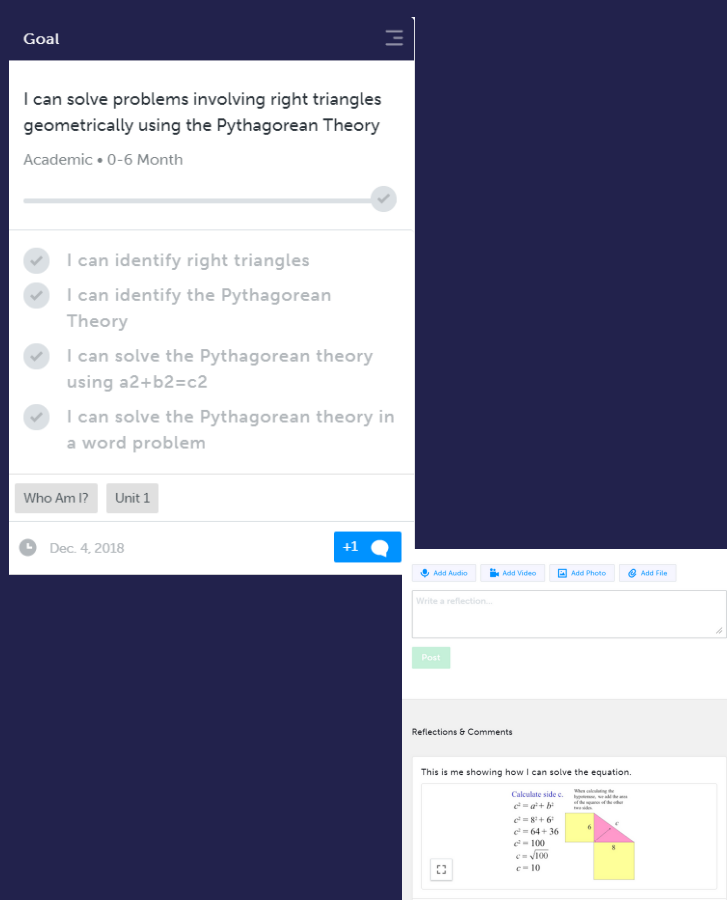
Goal

I can solve problems involving right triangles geometrically using the Pythagorean Theory

Academic • 0-6 Month

I can identify right triangles

I can identify the Pythagorean Theory

I can solve the Pythagorean theory using a2+b2=c2

I can solve the Pythagorean theory in a word problem

Who Am I? Unit 1

Dec. 4, 2018

+1

Add Audio Add Video Add Photo Add File

Write a reflection...

Post

Reflections & Comments

This is me showing how I can solve the equation.

Calculate side c.
$c^2 = a^2 + b^2$
$c^2 = 8^2 + 6^2$
$c^2 = 64 + 36$
$c^2 = 100$
$c = \sqrt{100}$
$c = 10$

When calculating the hypotenuse, we add the area of the squares of the other two sides.

6
c
8